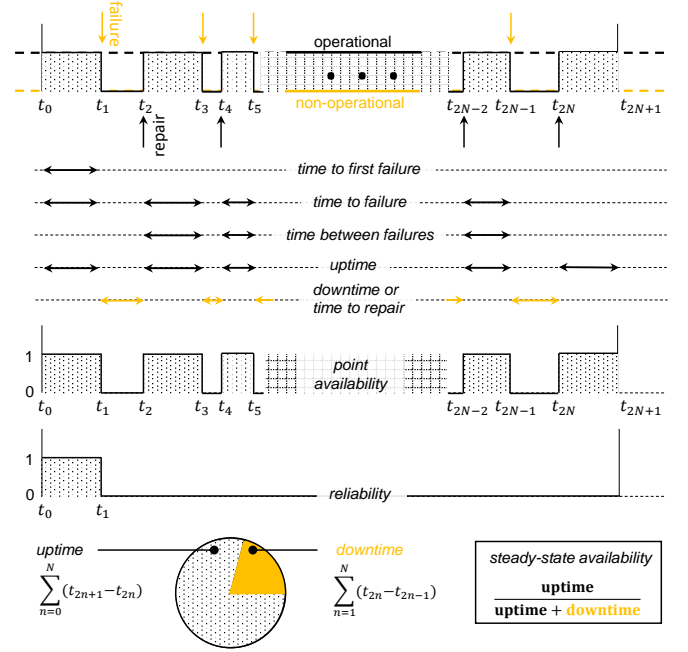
failure

operational

non-operational

$t_0$ $t_1$ $t_2$ $t_3$ $t_4$ $t_5$ $t_{2N-2}$ $t_{2N-1}$ $t_{2N}$ $t_{2N+1}$

repair

time to first failure

time to failure

time between failures

uptime

downtime or time to repair

1

0

point availability

$t_0$ $t_1$ $t_2$ $t_3$ $t_4$ $t_5$ $t_{2N-2}$ $t_{2N-1}$ $t_{2N}$ $t_{2N+1}$

1

0

reliability

$t_0$ $t_1$

uptime

$\sum_{n=0}^{N}(t_{2n+1}-t_{2n})$

downtime

$\sum_{n=1}^{N}(t_{2n}-t_{2n-1})$

steady-state availability

$\frac{\textbf{uptime}}{\textbf{uptime} + \textbf{downtime}}$